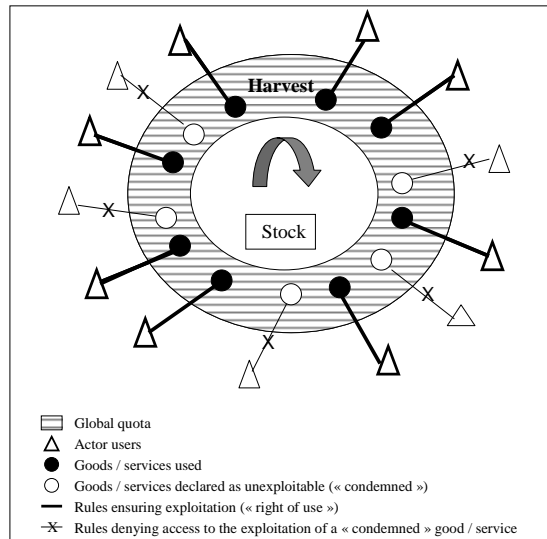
Harvest

Stock

Global quota
Actor users
Goods / services used
Goods / services declared as unexploitable (« condemned »)
Rules ensuring exploitation (« right of use »)
Rules denying access to the exploitation of a « condemned » good / service